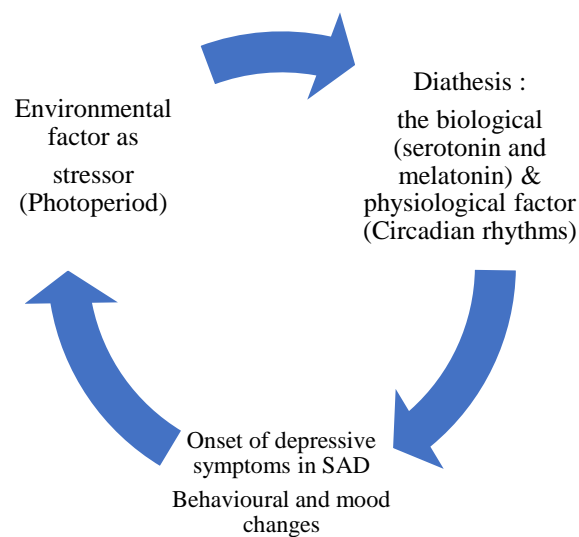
Environmental factor as stressor (Photoperiod)

Diathesis :

the biological (serotonin and melatonin) & physiological factor (Circadian rhythms)

Onset of depressive symptoms in SAD

Behavioural and mood changes